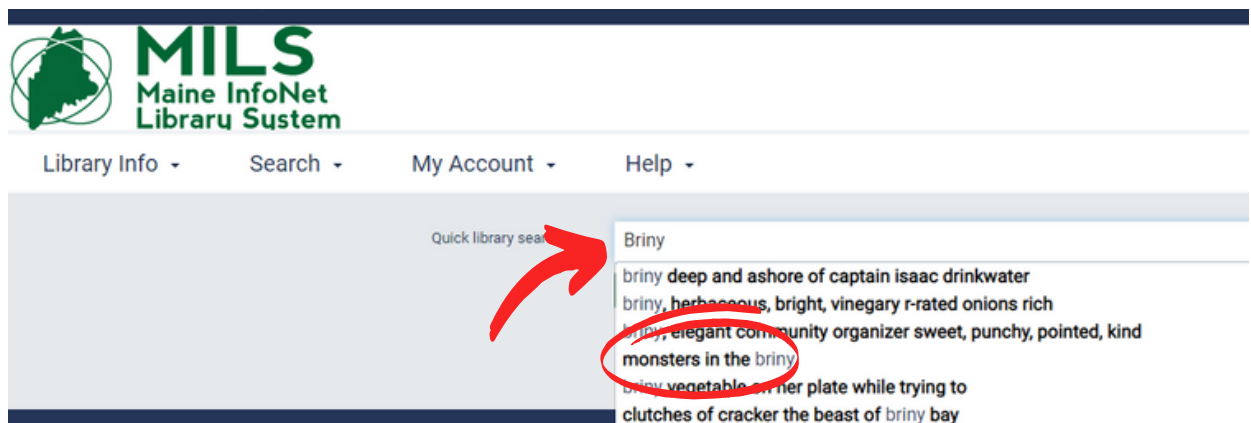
MILS
Maine InfoNet
Library System

Library Info ▾ Search ▾ My Account ▾ Help ▾

Quick library sea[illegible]

Briny

briny deep and ashore of captain isaac drinkwater
briny, herbaceous, bright, vinegary r-rated onions rich
briny, elegant community organizer sweet, punchy, pointed, kind
monsters in the briny
briny vegetable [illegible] her plate while trying to
clutches of cracker the beast of briny bay